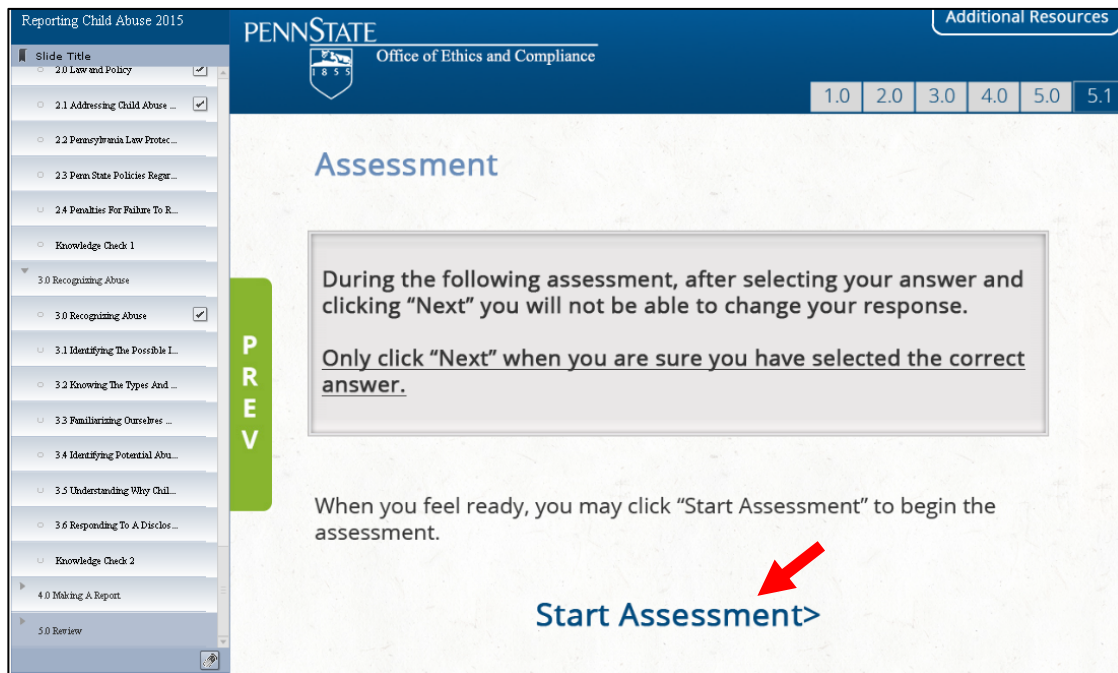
Reporting Child Abuse 2015

Slide Title

2.0 Law and Policy

2.1 Addressing Child Abuse ...

2.2 Pennsylvania Law Protec...

2.3 Penn State Policies Regar...

2.4 Penalties For Failure To R...

Knowledge Check 1

3.0 Recognizing Abuse

3.0 Recognizing Abuse

3.1 Identifying The Possible I...

3.2 Knowing The Types And ...

3.3 Familiarizing Ourselves ...

3.4 Identifying Potential Abu...

3.5 Understanding Why Chil...

3.6 Responding To A Disclos...

Knowledge Check 2

4.0 Making A Report

5.0 Review

PENNSTATE

1855

Office of Ethics and Compliance

Additional Resources

1.0 2.0 3.0 4.0 5.0 5.1

PREV

Assessment

During the following assessment, after selecting your answer and clicking “Next” you will not be able to change your response.

Only click “Next” when you are sure you have selected the correct answer.

When you feel ready, you may click “Start Assessment” to begin the assessment.

Start Assessment>